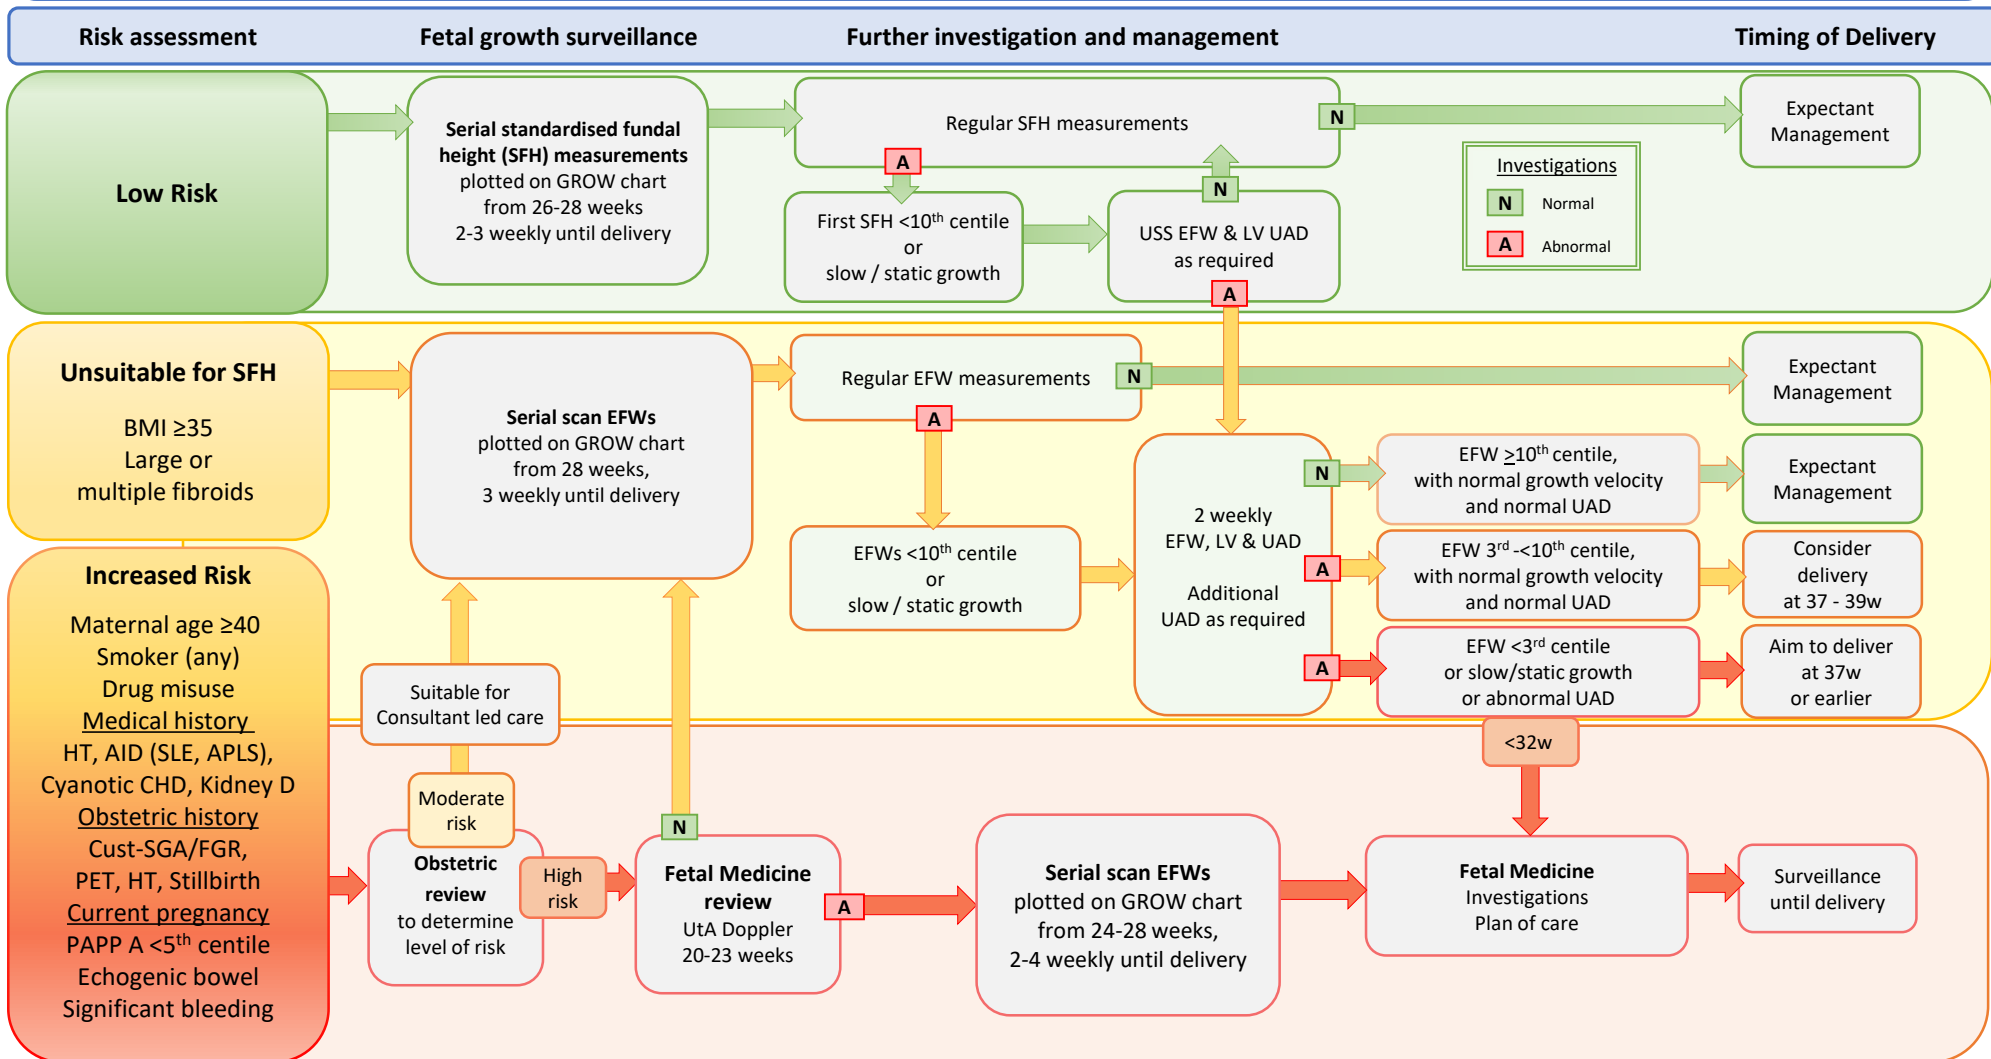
Risk assessment | Fetal growth surveillance | Further investigation and management | Timing of Delivery

Low Risk

Serial standardised fundal height (SFH) measurements plotted on GROW chart from 26-28 weeks 2-3 weekly until delivery

Regular SFH measurements

N

Expectant Management

A

First SFH <10$^{th}$ centile or slow / static growth

N

USS EFW & LV UAD as required

A

Investigations
N Normal
A Abnormal

Unsuitable for SFH

BMI ≥35
Large or multiple fibroids

Serial scan EFWs plotted on GROW chart from 28 weeks, 3 weekly until delivery

Regular EFW measurements

N

Expectant Management

A

EFWs <10$^{th}$ centile or slow / static growth

2 weekly EFW, LV & UAD

Additional UAD as required

N

EFW ≥10$^{th}$ centile, with normal growth velocity and normal UAD

Expectant Management

A

EFW 3$^{rd}$ -<10$^{th}$ centile, with normal growth velocity and normal UAD

Consider delivery at 37 - 39w

A

EFW <3$^{rd}$ centile or slow/static growth or abnormal UAD

Aim to deliver at 37w or earlier

<32w

Increased Risk

Maternal age ≥40
Smoker (any)
Drug misuse
Medical history
HT, AID (SLE, APLS), Cyanotic CHD, Kidney D
Obstetric history
Cust-SGA/FGR, PET, HT, Stillbirth
Current pregnancy
PAPP A <5$^{th}$ centile
Echogenic bowel
Significant bleeding

Suitable for Consultant led care

Moderate risk

Obstetric review to determine level of risk

High risk

N

Fetal Medicine review UtA Doppler 20-23 weeks

A

Serial scan EFWs plotted on GROW chart from 24-28 weeks, 2-4 weekly until delivery

Fetal Medicine Investigations Plan of care

Surveillance until delivery